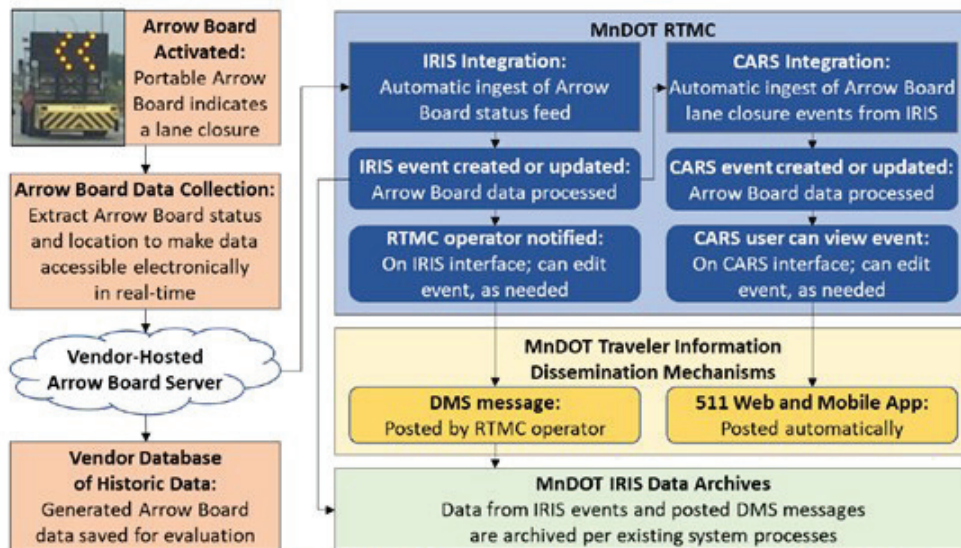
Arrow Board Activated: Portable Arrow Board indicates a lane closure

Arrow Board Data Collection: Extract Arrow Board status and location to make data accessible electronically in real-time

Vendor-Hosted Arrow Board Server

Vendor Database of Historic Data: Generated Arrow Board data saved for evaluation

MnDOT RTMC

IRIS Integration: Automatic ingest of Arrow Board status feed

IRIS event created or updated: Arrow Board data processed

RTMC operator notified: On IRIS interface; can edit event, as needed

CARS Integration: Automatic ingest of Arrow Board lane closure events from IRIS

CARS event created or updated: Arrow Board data processed

CARS user can view event: On CARS interface; can edit event, as needed

MnDOT Traveler Information Dissemination Mechanisms

DMS message: Posted by RTMC operator

511 Web and Mobile App: Posted automatically

MnDOT IRIS Data Archives
Data from IRIS events and posted DMS messages are archived per existing system processes